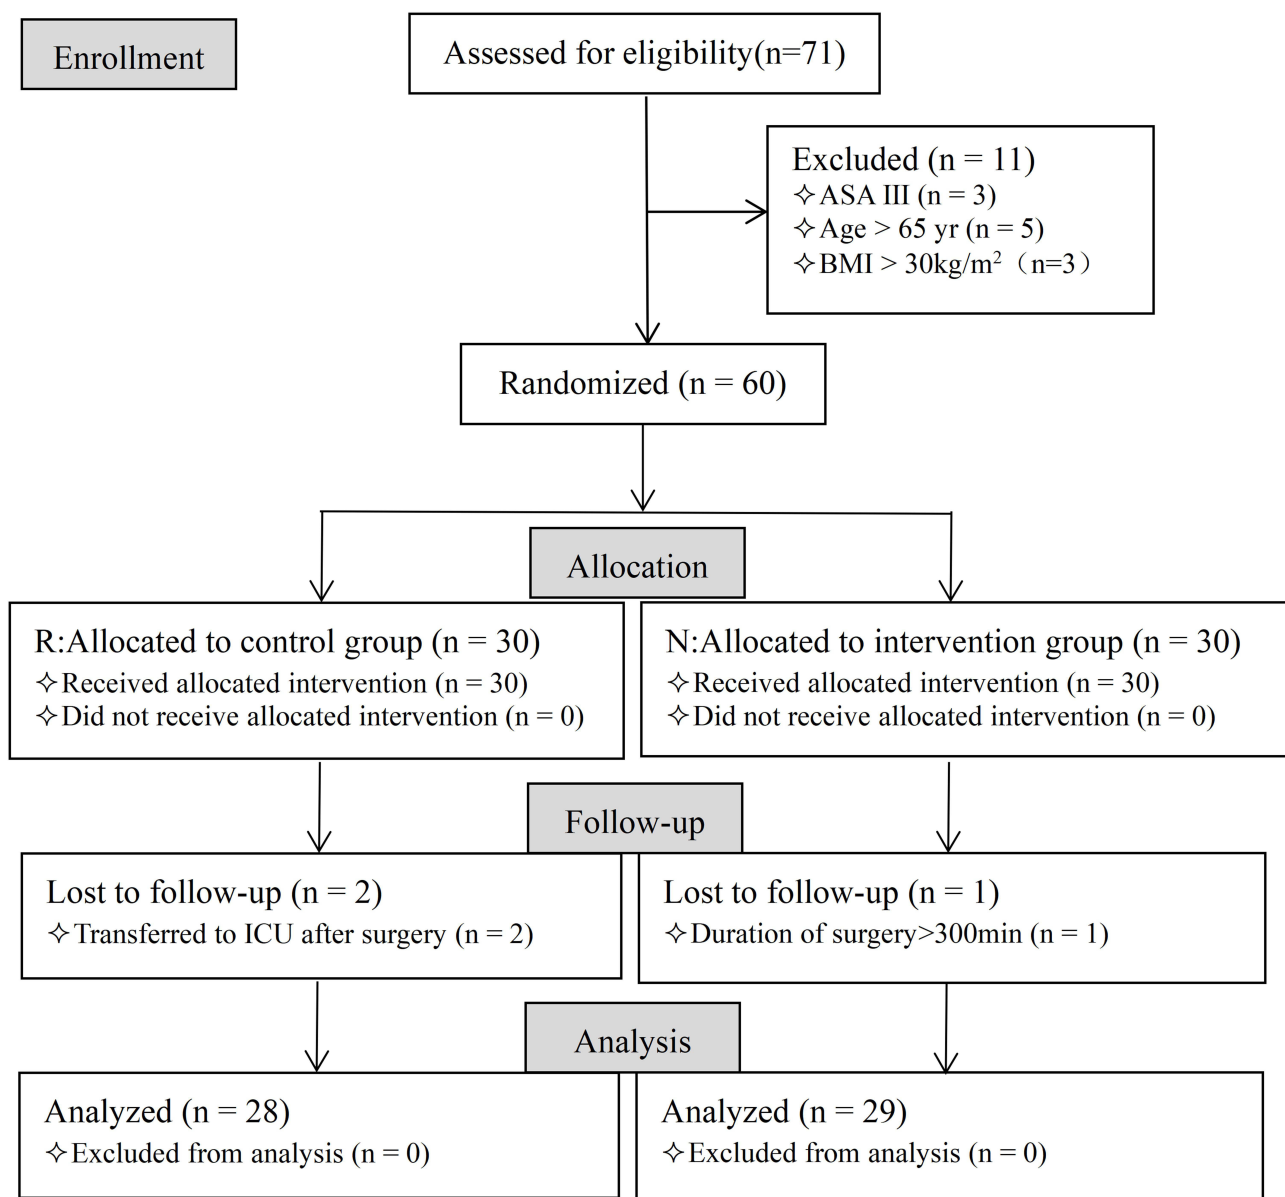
Enrollment

Assessed for eligibility(n=71)

Excluded (n = 11)
✧ASA III (n = 3)
✧Age > 65 yr (n = 5)
✧BMI > 30kg/m$^2$（n=3）

Randomized (n = 60)

Allocation

R:Allocated to control group (n = 30)
✧Received allocated intervention (n = 30)
✧Did not receive allocated intervention (n = 0)

N:Allocated to intervention group (n = 30)
✧Received allocated intervention (n = 30)
✧Did not receive allocated intervention (n = 0)

Follow-up

Lost to follow-up (n = 2)
✧Transferred to ICU after surgery (n = 2)

Lost to follow-up (n = 1)
✧Duration of surgery>300min (n = 1)

Analysis

Analyzed (n = 28)
✧Excluded from analysis (n = 0)

Analyzed (n = 29)
✧Excluded from analysis (n = 0)